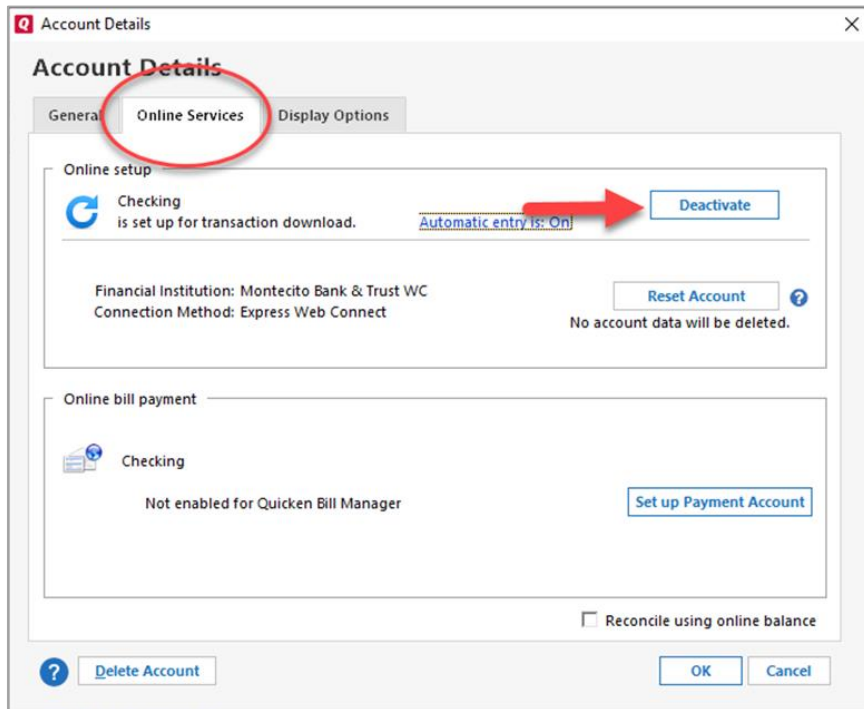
Account Details

Account Details

General

Online Services

Display Options

Online setup

Checking
is set up for transaction download.

Automatic entry is: On

Deactivate

Financial Institution: Montecito Bank & Trust WC
Connection Method: Express Web Connect

Reset Account

No account data will be deleted.

Online bill payment

Checking

Not enabled for Quicken Bill Manager

Set up Payment Account

Reconcile using online balance

Delete Account

OK

Cancel